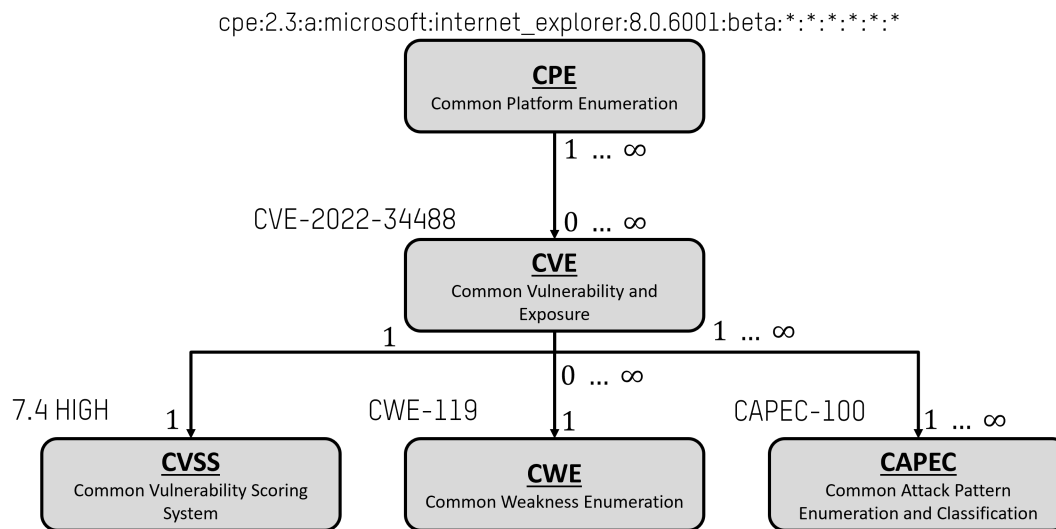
cpe:2.3:a:microsoft:internet_explorer:8.0.6001:beta:*:*:*:*:*:*

**CPE**
Common Platform Enumeration

1 … ∞

CVE-2022-34488

0 … ∞

**CVE**
Common Vulnerability and Exposure

1

1 … ∞

0 … ∞

7.4 HIGH

1

CWE-119

1

CAPEC-100

1 … ∞

**CVSS**
Common Vulnerability Scoring System

**CWE**
Common Weakness Enumeration

**CAPEC**
Common Attack Pattern Enumeration and Classification